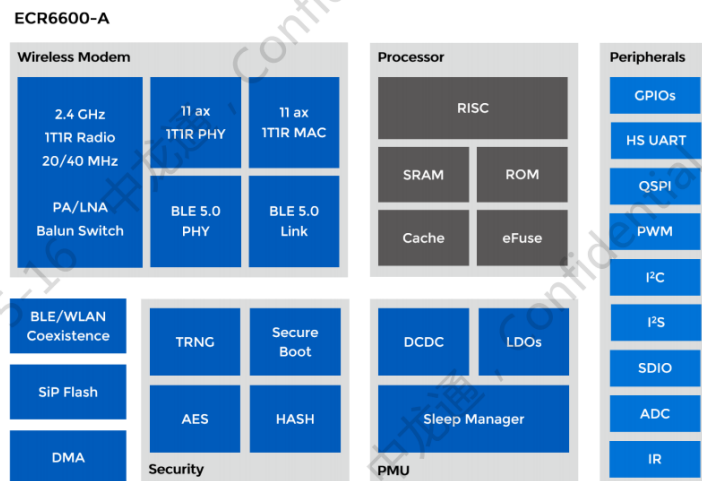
ECR6600-A

Wireless Modem

2.4 GHz
1T1R Radio
20/40 MHz

PA/LNA
Balun Switch

11 ax
1T1R PHY

11 ax
1T1R MAC

BLE 5.0
PHY

BLE 5.0
Link

Processor

RISC

SRAM

ROM

Cache

eFuse

Peripherals

GPIOs

HS UART

QSPI

PWM

I$^2$C

I$^2$S

SDIO

ADC

IR

BLE/WLAN
Coexistence

SiP Flash

DMA

TRNG

Secure
Boot

AES

HASH

Security

DCDC

LDOs

Sleep Manager

PMU

-16 中龙通，Confidential

中龙通，Confidential